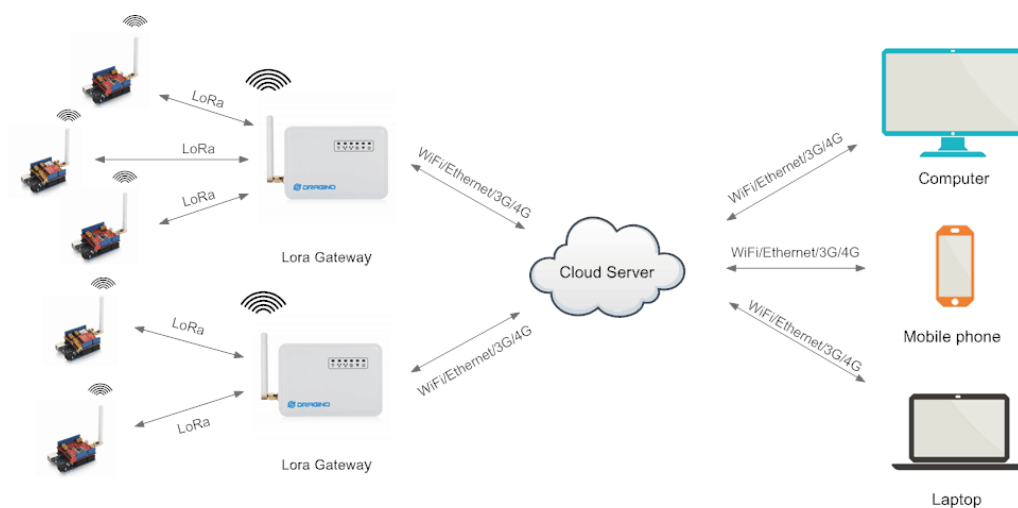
LoRa
LoRa
LoRa
DRAGINO
Lora Gateway
LoRa
LoRa
DRAGINO
Lora Gateway
WiFi/Ethernet/3G/4G
WiFi/Ethernet/3G/4G
Cloud Server
WiFi/Ethernet/3G/4G
WiFi/Ethernet/3G/4G
WiFi/Ethernet/3G/4G
Computer
Mobile phone
Laptop